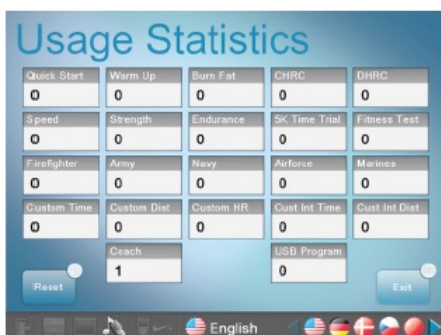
Usage Statistics

| Quick Start | Warm Up | Burn Fat | CHRC | DHRC |
|---|---|---|---|---|
| 0 | 0 | 0 | 0 | 0 |
| Speed | Strength | Endurance | 5K Time Trial | Fitness Test |
| 0 | 0 | 0 | 0 | 0 |
| Firefighter | Army | Navy | Airforce | Marines |
| 0 | 0 | 0 | 0 | 0 |
| Custom Time | Custom Dist | Custom HR | Cust Int Time | Cust Int Dist |
| 0 | 0 | 0 | 0 | 0 |
| | Coach | | USB Program | |
| | 1 | | 0 | |

Reset

Exit

English